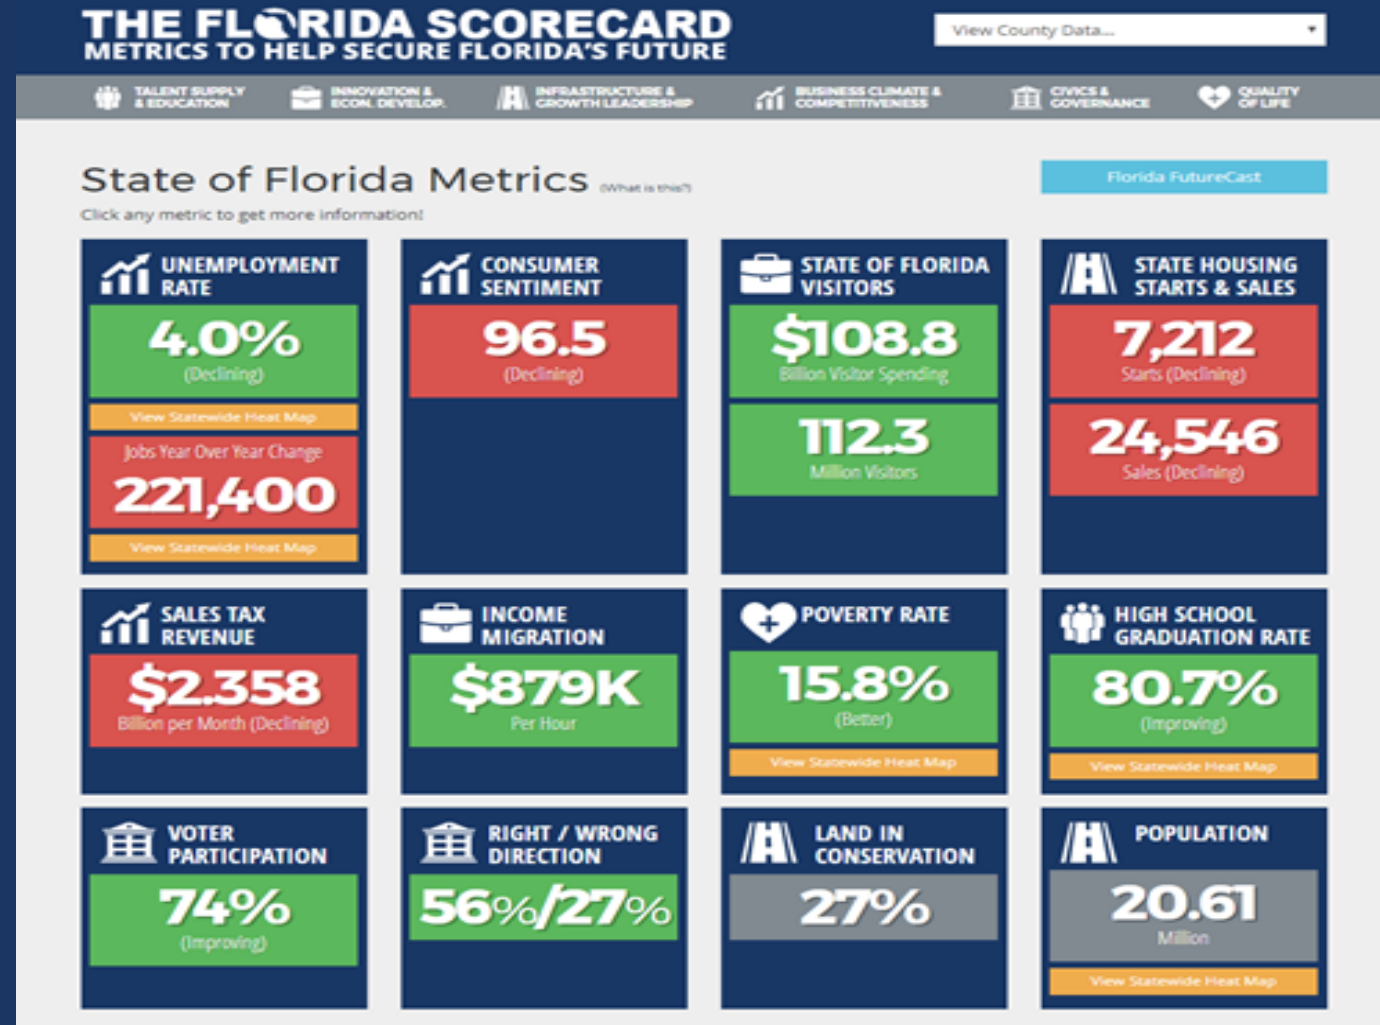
THE FLORIDA SCORECARD
METRICS TO HELP SECURE FLORIDA'S FUTURE

View County Data...

TALENT SUPPLY & EDUCATION
INNOVATION & ECON. DEVELOP.
INFRASTRUCTURE & GROWTH LEADERSHIP
BUSINESS CLIMATE & COMPETITIVENESS
CIVICS & GOVERNANCE
QUALITY OF LIFE

State of Florida Metrics (What is this?)

Florida FutureCast

Click any metric to get more information!

UNEMPLOYMENT RATE
4.0%
(Declining)
View Statewide Heat Map
Jobs Year Over Year Change
221,400
View Statewide Heat Map

CONSUMER SENTIMENT
96.5
(Declining)

STATE OF FLORIDA VISITORS
$108.8
Billion Visitor Spending
112.3
Million Visitors

STATE HOUSING STARTS & SALES
7,212
Starts (Declining)
24,546
Sales (Declining)

SALES TAX REVENUE
$2.358
Billion per Month (Declining)

INCOME MIGRATION
$879K
Per Hour

POVERTY RATE
15.8%
(Better)
View Statewide Heat Map

HIGH SCHOOL GRADUATION RATE
80.7%
(Improving)
View Statewide Heat Map

VOTER PARTICIPATION
74%
(Improving)

RIGHT / WRONG DIRECTION
56%/27%

LAND IN CONSERVATION
27%

POPULATION
20.61
Million
View Statewide Heat Map